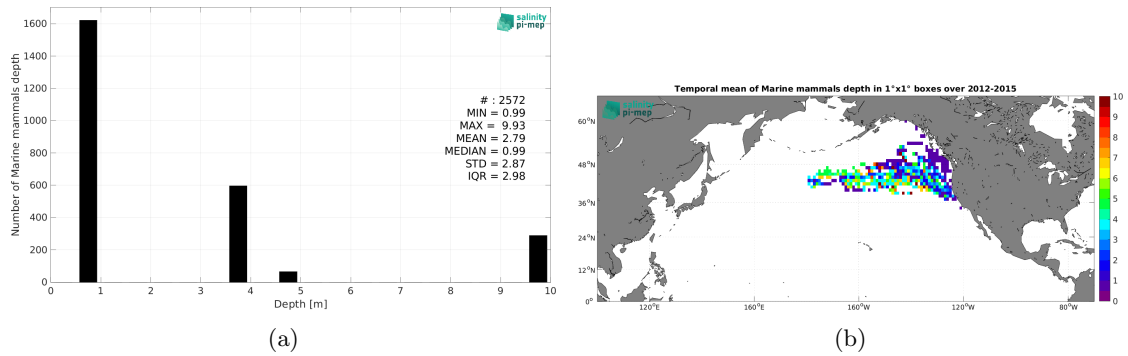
1600
1400
1200
1000
800
600
400
200
0
Number of Marine mammals depth
0 1 2 3 4 5 6 7 8 9 10
Depth [m]
salinity pi-mep
# : 2572
MIN = 0.99
MAX = 9.93
MEAN = 2.79
MEDIAN = 0.99
STD = 2.87
IQR = 2.98

(a)

Temporal mean of Marine mammals depth in 1°x1° boxes over 2012-2015
salinity pi-mep
60°N
48°N
36°N
24°N
12°N
0°
120°E 160°E 160°W 120°W 80°W
10
9
8
7
6
5
4
3
2
1
0

(b)